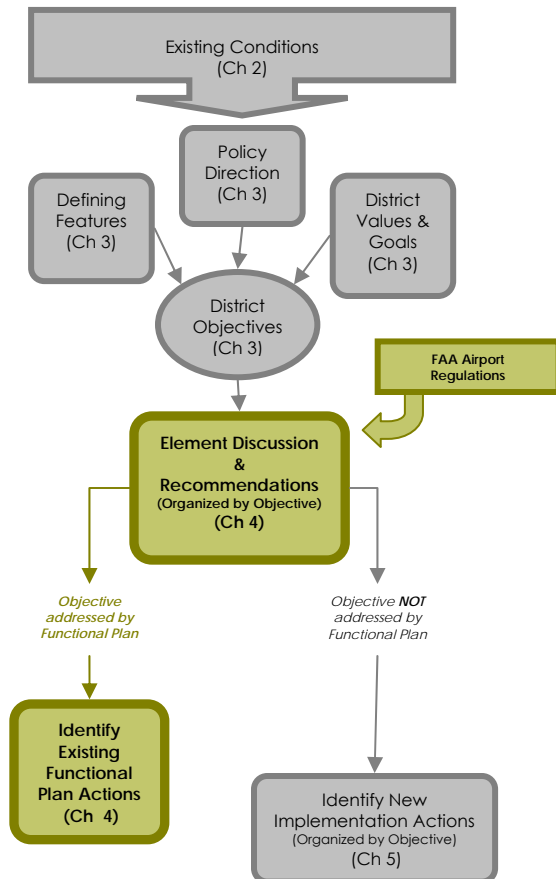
Existing Conditions
(Ch 2)

Policy
Direction
(Ch 3)

Defining
Features
(Ch 3)

District
Values &
Goals
(Ch 3)

District
Objectives
(Ch 3)

FAA Airport
Regulations

Element Discussion
&
Recommendations
(Organized by Objective)
(Ch 4)

Objective
addressed by
Functional Plan

Objective ***NOT*** addressed by
Functional Plan

Identify
Existing
Functional
Plan Actions
(Ch 4)

Identify New
Implementation Actions
(Organized by Objective)
(Ch 5)